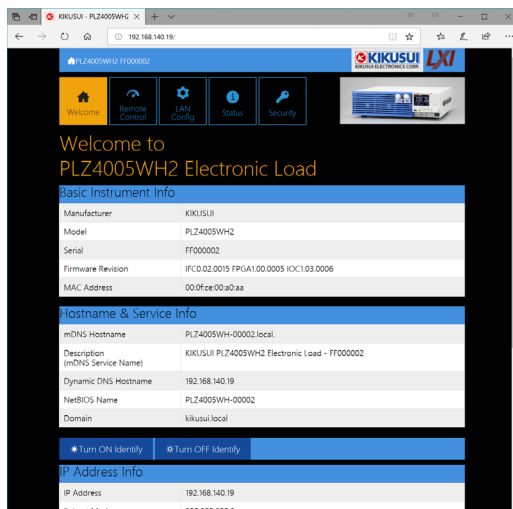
KIKUSUI - PLZ4005WH2

192.168.140.19/

PLZ4005WH2 FF000002

KIKUSUI
KIKUSUI ELECTRONICS CORP.

LXI

Welcome

Remote Control

LAN Config

Status

Security

Welcome to
PLZ4005WH2 Electronic Load

Basic Instrument Info

| | |
|---|---|
| Manufacturer | KIKUSUI |
| Model | PLZ4005WH2 |
| Serial | FF000002 |
| Firmware Revision | IFC0.02.0015 FPGA1.00.0005 IOC1.03.0006 |
| MAC Address | 00:0f:ce:00:a0:aa |

Hostname & Service Info

| | |
|---|---|
| mDNS Hostname | PLZ4005WH-00002.local. |
| Description (mDNS Service Name) | KIKUSUI PLZ4005WH2 Electronic Load - FF000002 |
| Dynamic DNS Hostname | 192.168.140.19 |
| NetBIOS Name | PLZ4005WH-00002 |
| Domain | kikusui.local |

Turn ON Identify

Turn OFF Identify

IP Address Info

| | |
|---|---|
| IP Address | 192.168.140.19 |